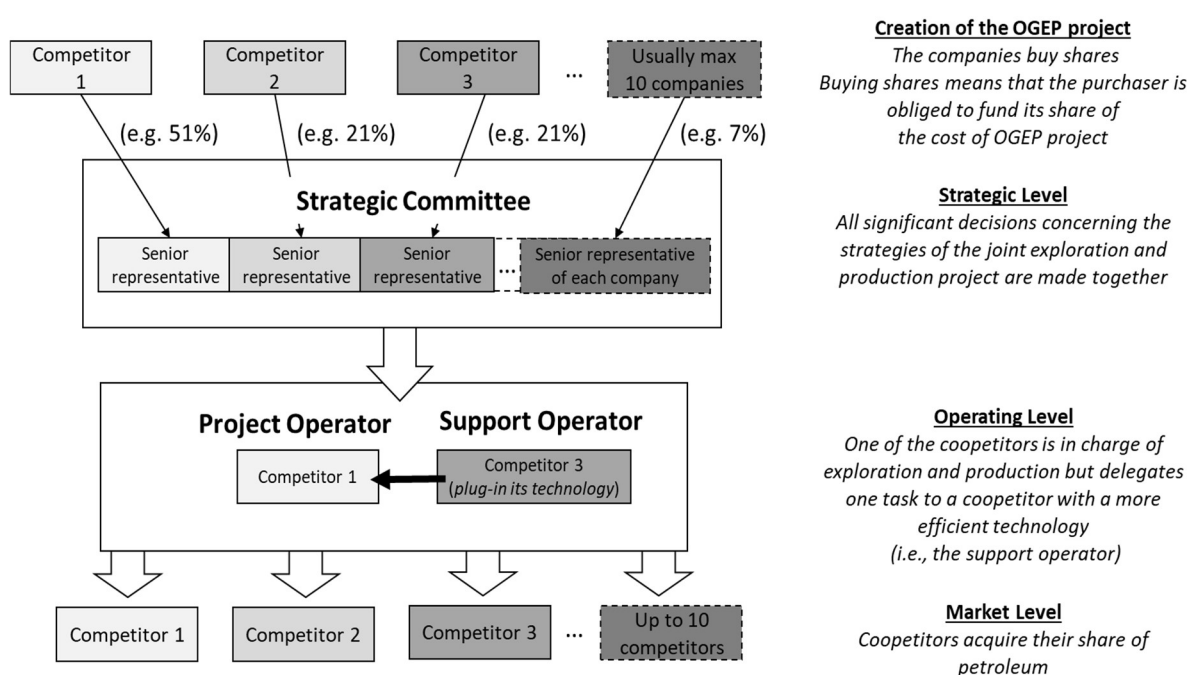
Competitor 1

Competitor 2

Competitor 3

...

Usually max 10 companies

(e.g. 51%)

(e.g. 21%)

(e.g. 21%)

(e.g. 7%)

Strategic Committee

| Senior representative | Senior representative | Senior representative | ... | Senior representative of each company |
|---|---|---|---|---|

Project Operator

Support Operator

Competitor 1

Competitor 3 (*plug-in its technology*)

Competitor 1

Competitor 2

Competitor 3

...

Up to 10 competitors

**Creation of the OGEP project**
*The companies buy shares*
*Buying shares means that the purchaser is obliged to fund its share of the cost of OGEP project*

**Strategic Level**
*All significant decisions concerning the strategies of the joint exploration and production project are made together*

**Operating Level**
*One of the coopetitors is in charge of exploration and production but delegates one task to a coopetitor with a more efficient technology (i.e., the support operator)*

**Market Level**
*Coopetitors acquire their share of petroleum*